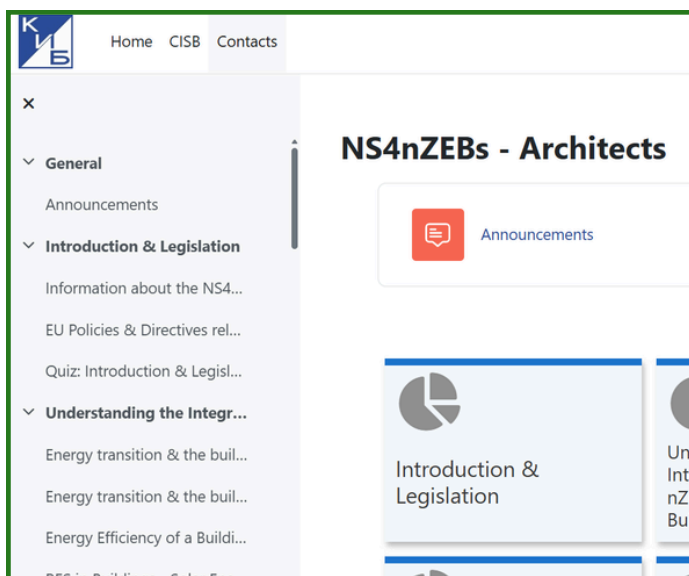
К
И
Б

Home CISB Contacts

×

General

Announcements

Introduction & Legislation

Information about the NS4...

EU Policies & Directives rel...

Quiz: Introduction & Legisl...

Understanding the Integr...

Energy transition & the buil...

Energy transition & the buil...

Energy Efficiency of a Buildi...

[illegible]

NS4nZEBs - Architects

Announcements

Introduction & Legislation

Un
Int
nZ
Bu